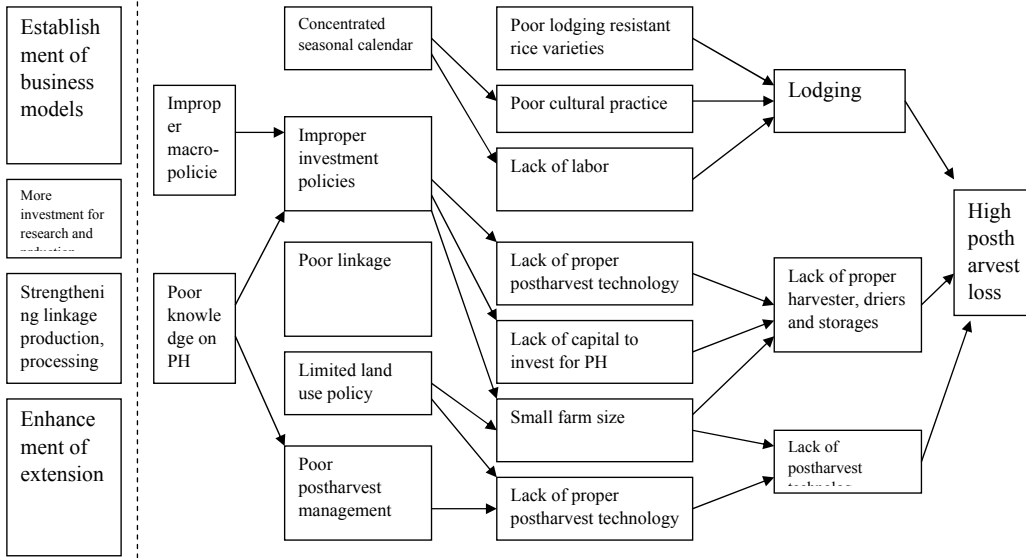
Establishment of business models

More investment for research and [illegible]

Strengthening linkage production, processing

Enhancement of extension

Improper macro-policie

Poor knowledge on PH

Concentrated seasonal calendar

Improper investment policies

Poor linkage

Limited land use policy

Poor postharvest management

Poor lodging resistant rice varieties

Poor cultural practice

Lack of labor

Lack of proper postharvest technology

Lack of capital to invest for PH

Small farm size

Lack of proper postharvest technology

Lodging

Lack of proper harvester, driers and storages

Lack of postharvest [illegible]

High postharvest loss